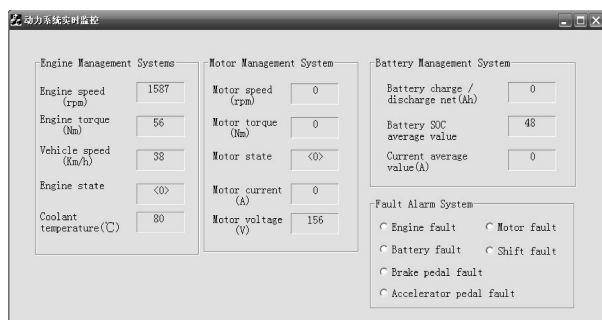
动力系统实时监控

Engine Management Systems

Engine speed (rpm) 1587

Engine torque (Nm) 56

Vehicle speed (Km/h) 38

Engine state <0>

Coolant temperature(℃) 80

Motor Management System

Motor speed (rpm) 0

Motor torque (Nm) 0

Motor state <0>

Motor current (A) 0

Motor voltage (V) 156

Battery Management System

Battery charge / discharge net(Ah) 0

Battery SOC average value 48

Current average value(A) 0

Fault Alarm System

Engine fault

Motor fault

Battery fault

Shift fault

Brake pedal fault

Accelerator pedal fault